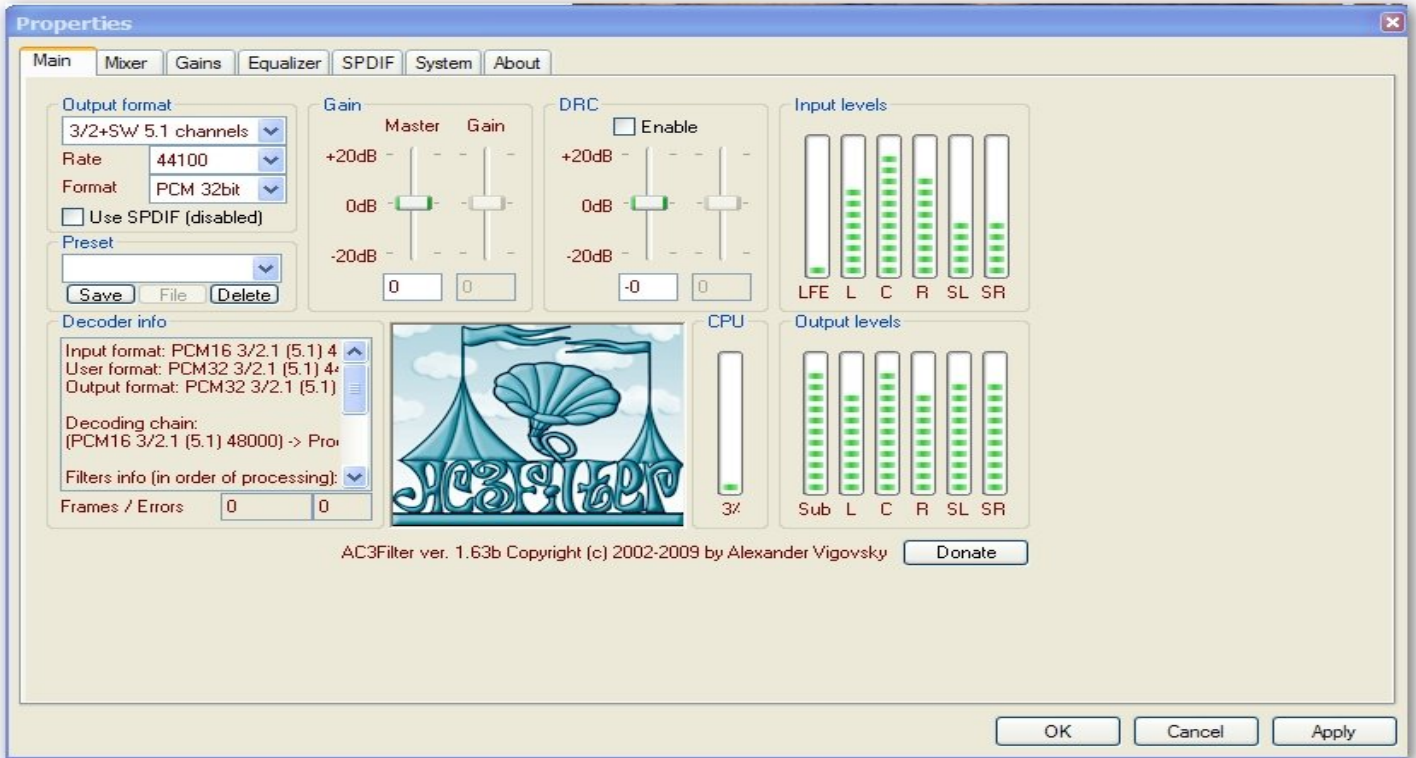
Properties

Main | Mixer | Gains | Equalizer | SPDIF | System | About

Output format
3/2+SW 5.1 channels
Rate 44100
Format PCM 32bit
Use SPDIF (disabled)

Preset
Save File Delete

Gain
Master Gain
+20dB
0dB
-20dB
0 0

DRC
Enable
+20dB
0dB
-20dB
-0 0

Input levels
LFE L C R SL SR

Decoder info
Input format: PCM16 3/2.1 (5.1) 4
User format: PCM32 3/2.1 (5.1) 4
Output format: PCM32 3/2.1 (5.1)

Decoding chain:
(PCM16 3/2.1 (5.1) 48000) -> Pro

Filters info (in order of processing):

Frames / Errors 0 0

AC3Filter

CPU
3

Output levels
Sub L C R SL SR

AC3Filter ver. 1.63b Copyright (c) 2002-2009 by Alexander Vigovsky Donate

OK Cancel Apply